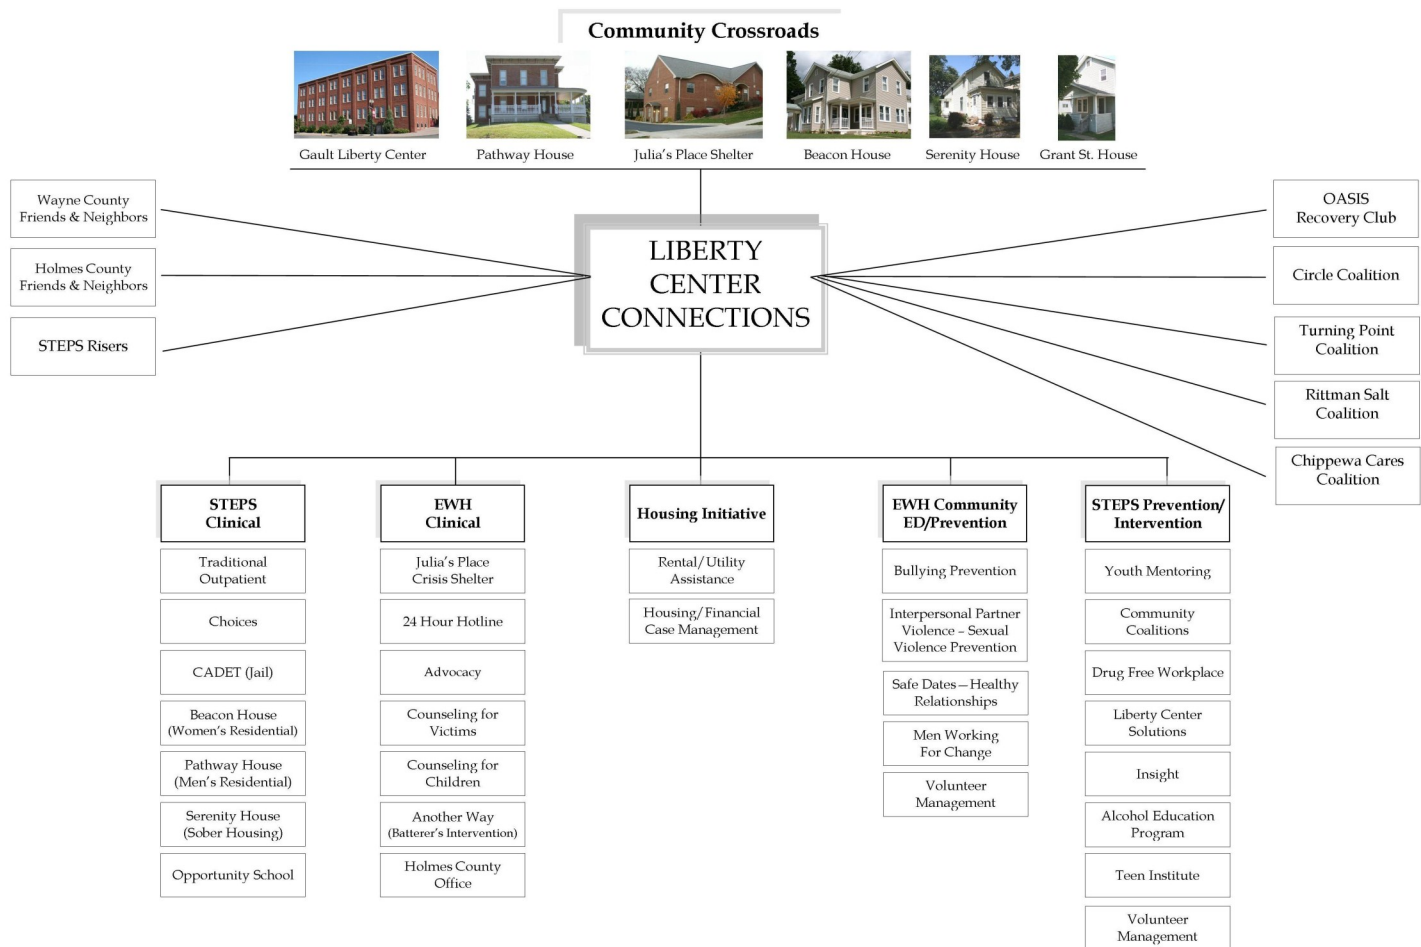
Community Crossroads

Gault Liberty Center
Pathway House
Julia's Place Shelter
Beacon House
Serenity House
Grant St. House

Wayne County Friends & Neighbors
Holmes County Friends & Neighbors
STEPS Risers

LIBERTY CENTER CONNECTIONS

OASIS Recovery Club
Circle Coalition
Turning Point Coalition
Rittman Salt Coalition
Chippewa Cares Coalition

STEPS Clinical
Traditional Outpatient
Choices
CADET (Jail)
Beacon House (Women's Residential)
Pathway House (Men's Residential)
Serenity House (Sober Housing)
Opportunity School

EWH Clinical
Julia's Place Crisis Shelter
24 Hour Hotline
Advocacy
Counseling for Victims
Counseling for Children
Another Way (Batterer's Intervention)
Holmes County Office

Housing Initiative
Rental/Utility Assistance
Housing/Financial Case Management

EWH Community ED/Prevention
Bullying Prevention
Interpersonal Partner Violence – Sexual Violence Prevention
Safe Dates—Healthy Relationships
Men Working For Change
Volunteer Management

STEPS Prevention/ Intervention
Youth Mentoring
Community Coalitions
Drug Free Workplace
Liberty Center Solutions
Insight
Alcohol Education Program
Teen Institute
Volunteer Management